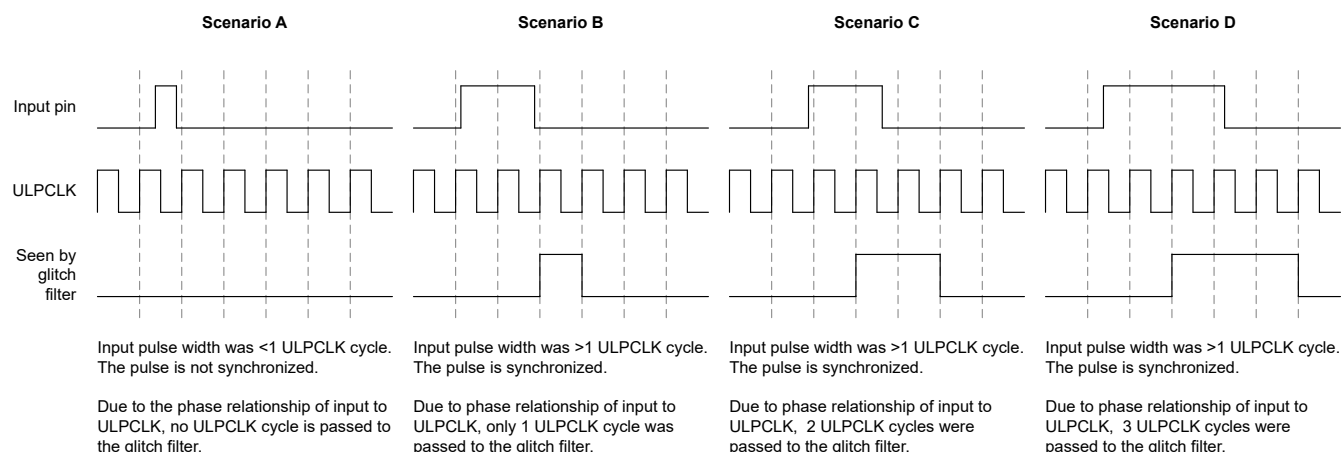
Scenario A

Scenario B

Scenario C

Scenario D

Input pin

ULPCLK

Seen by glitch filter

Input pulse width was <1 ULPCLK cycle. The pulse is not synchronized.

Due to the phase relationship of input to ULPCLK, no ULPCLK cycle is passed to the glitch filter.

Input pulse width was >1 ULPCLK cycle. The pulse is synchronized.

Due to phase relationship of input to ULPCLK, only 1 ULPCLK cycle was passed to the glitch filter.

Input pulse width was >1 ULPCLK cycle. The pulse is synchronized.

Due to phase relationship of input to ULPCLK, 2 ULPCLK cycles were passed to the glitch filter.

Input pulse width was >1 ULPCLK cycle. The pulse is synchronized.

Due to phase relationship of input to ULPCLK, 3 ULPCLK cycles were passed to the glitch filter.